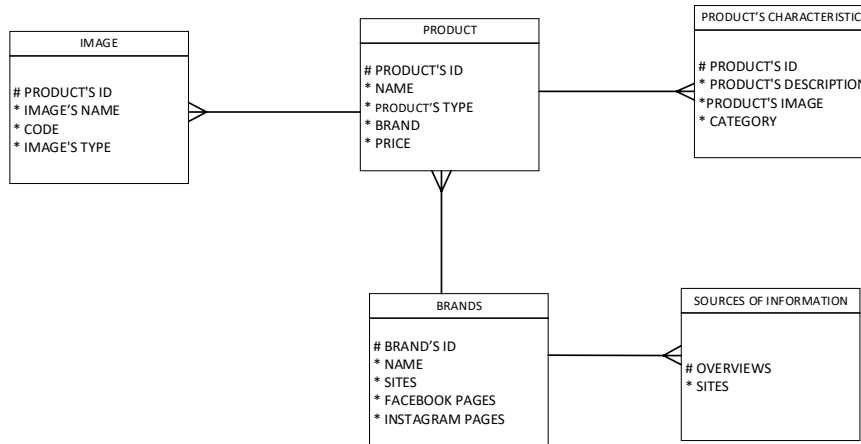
IMAGE

# PRODUCT'S ID
* IMAGE'S NAME
* CODE
* IMAGE'S TYPE

PRODUCT

# PRODUCT'S ID
* NAME
* PRODUCT'S TYPE
* BRAND
* PRICE

PRODUCT'S CHARACTERISTIC

# PRODUCT'S ID
* PRODUCT'S DESCRIPTION
*PRODUCT'S IMAGE
* CATEGORY

BRANDS

# BRAND'S ID
* NAME
* SITES
* FACEBOOK PAGES
* INSTAGRAM PAGES

SOURCES OF INFORMATION

# OVERVIEWS
* SITES